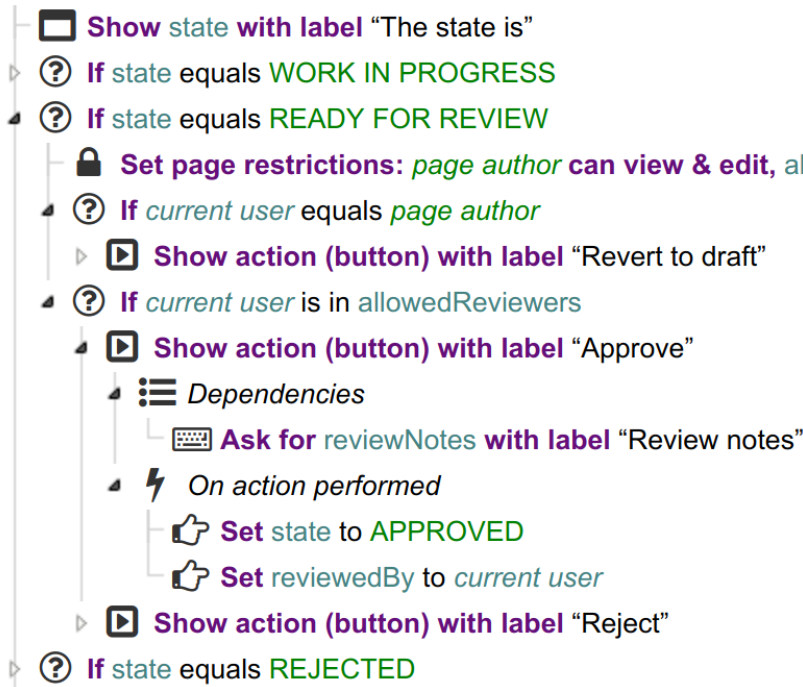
Show state with label “The state is”

If state equals WORK IN PROGRESS

If state equals READY FOR REVIEW

Set page restrictions: page author can view & edit, al

If current user equals page author

Show action (button) with label “Revert to draft”

If current user is in allowedReviewers

Show action (button) with label “Approve”

Dependencies

Ask for reviewNotes with label “Review notes”

On action performed

Set state to APPROVED

Set reviewedBy to current user

Show action (button) with label “Reject”

If state equals REJECTED